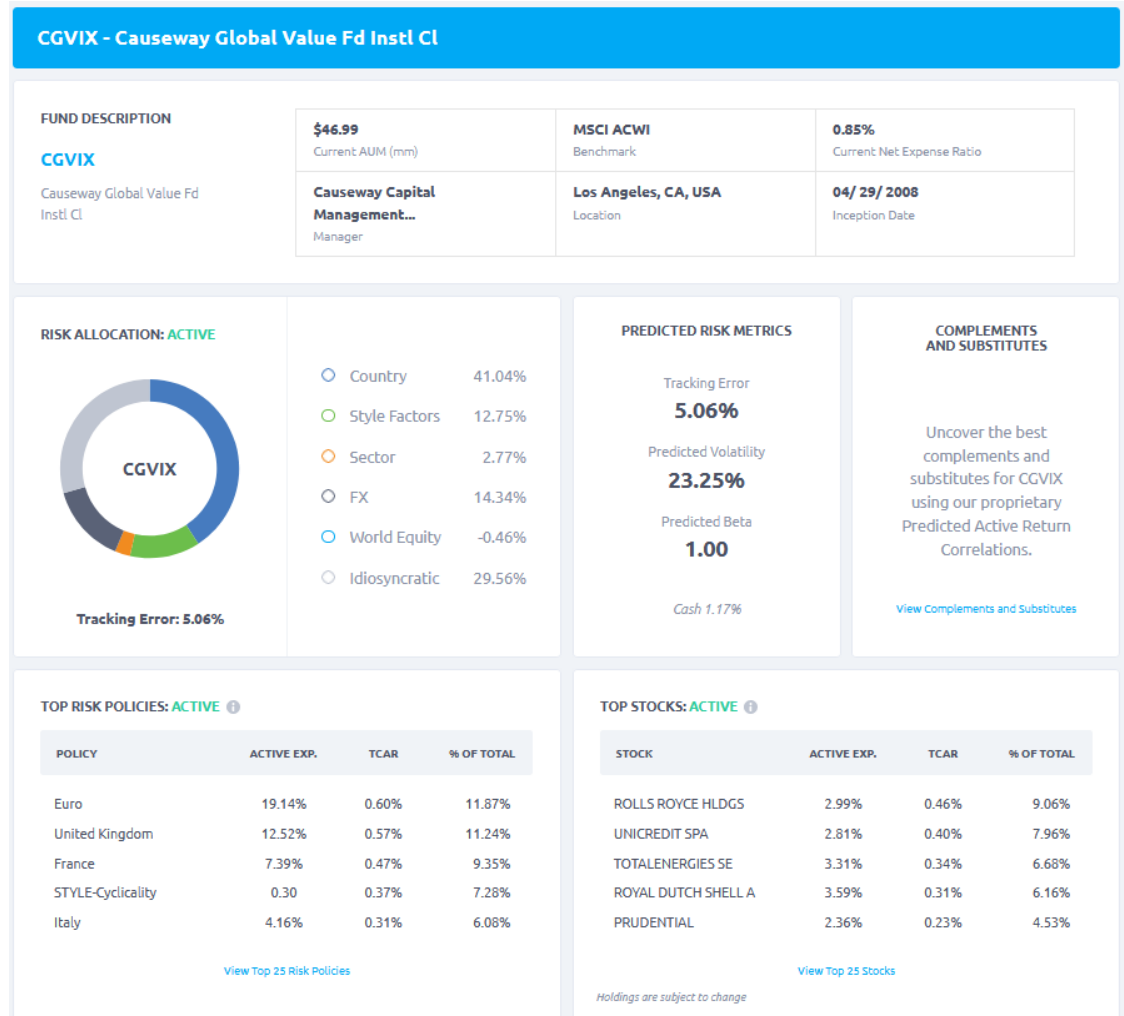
CGVIX - Causeway Global Value Fd Instl Cl

FUND DESCRIPTION

CGVIX

Causeway Global Value Fd Instl Cl

| | | |
|---|---|---|
| $46.99 Current AUM (mm) | MSCI ACWI Benchmark | 0.85% Current Net Expense Ratio |
| Causeway Capital Management... Manager | Los Angeles, CA, USA Location | 04/ 29/ 2008 Inception Date |

RISK ALLOCATION: ACTIVE

CGVIX

Tracking Error: 5.06%

Country 41.04%
Style Factors 12.75%
Sector 2.77%
FX 14.34%
World Equity -0.46%
Idiosyncratic 29.56%

PREDICTED RISK METRICS

Tracking Error
5.06%

Predicted Volatility
23.25%

Predicted Beta
1.00

Cash 1.17%

COMPLEMENTS AND SUBSTITUTES

Uncover the best complements and substitutes for CGVIX using our proprietary Predicted Active Return Correlations.

View Complements and Substitutes

TOP RISK POLICIES: ACTIVE

| POLICY | ACTIVE EXP. | TCAR | % OF TOTAL |
|---|---|---|---|
| Euro | 19.14% | 0.60% | 11.87% |
| United Kingdom | 12.52% | 0.57% | 11.24% |
| France | 7.39% | 0.47% | 9.35% |
| STYLE-Cyclicality | 0.30 | 0.37% | 7.28% |
| Italy | 4.16% | 0.31% | 6.08% |

View Top 25 Risk Policies

TOP STOCKS: ACTIVE

| STOCK | ACTIVE EXP. | TCAR | % OF TOTAL |
|---|---|---|---|
| ROLLS ROYCE HLDGS | 2.99% | 0.46% | 9.06% |
| UNICREDIT SPA | 2.81% | 0.40% | 7.96% |
| TOTALENERGIES SE | 3.31% | 0.34% | 6.68% |
| ROYAL DUTCH SHELL A | 3.59% | 0.31% | 6.16% |
| PRUDENTIAL | 2.36% | 0.23% | 4.53% |

View Top 25 Stocks

Holdings are subject to change